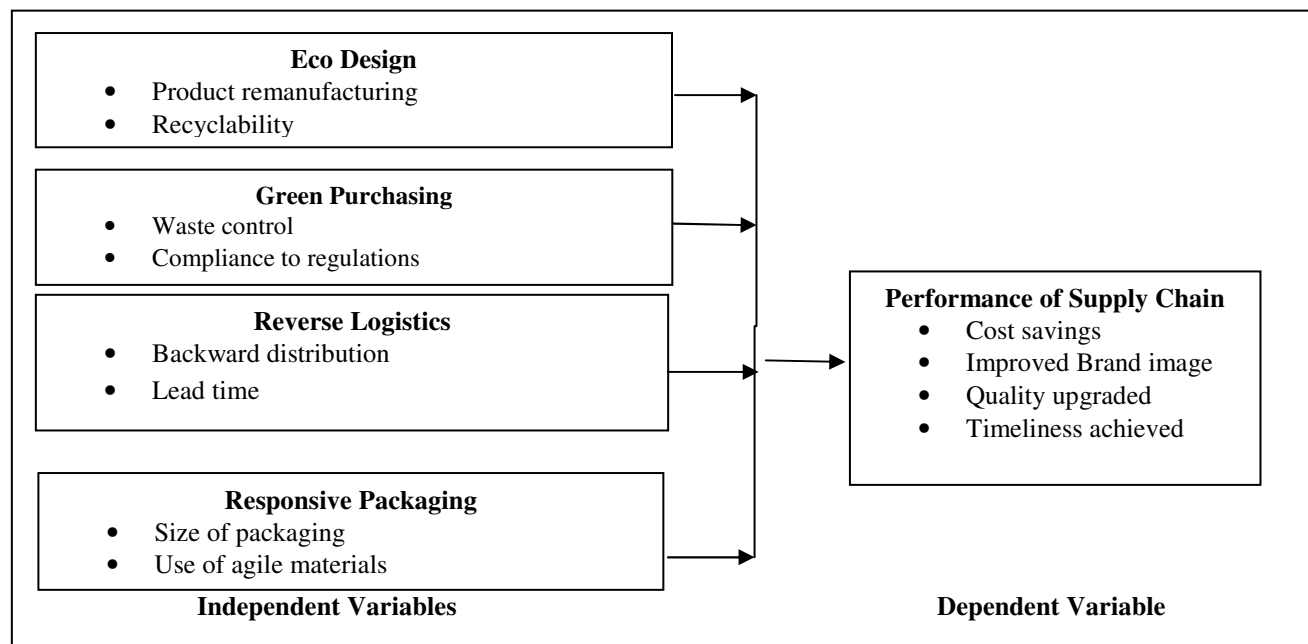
**Eco Design**
- Product remanufacturing
- Recyclability

**Green Purchasing**
- Waste control
- Compliance to regulations

**Reverse Logistics**
- Backward distribution
- Lead time

**Responsive Packaging**
- Size of packaging
- Use of agile materials

**Independent Variables**

**Performance of Supply Chain**
- Cost savings
- Improved Brand image
- Quality upgraded
- Timeliness achieved

**Dependent Variable**